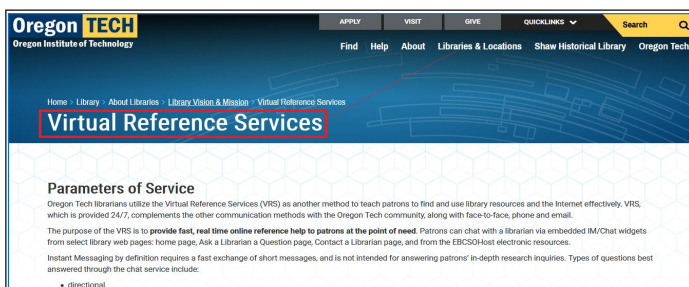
Oregon TECH
Oregon Institute of Technology

APPLY VISIT GIVE QUICKLINKS Search

Find Help About Libraries & Locations Shaw Historical Library Oregon Tech

Home > Library > About Libraries > Library Vision & Mission > Virtual Reference Services

Virtual Reference Services

Parameters of Service

Oregon Tech librarians utilize the Virtual Reference Services (VRS) as another method to teach patrons to find and use library resources and the Internet effectively. VRS, which is provided 24/7, complements the other communication methods with the Oregon Tech community, along with face-to-face, phone and email.

The purpose of the VRS is to provide fast, real time online reference help to patrons at the point of need. Patrons can chat with a librarian via embedded IM/Chat widgets from select library web pages: home page, Ask a Librarian a Question page, Contact a Librarian page, and from the EBCSOHost electronic resources.

Instant Messaging by definition requires a fast exchange of short messages, and is not intended for answering patrons' in-depth research inquiries. Types of questions best answered through the chat service include:

• directional